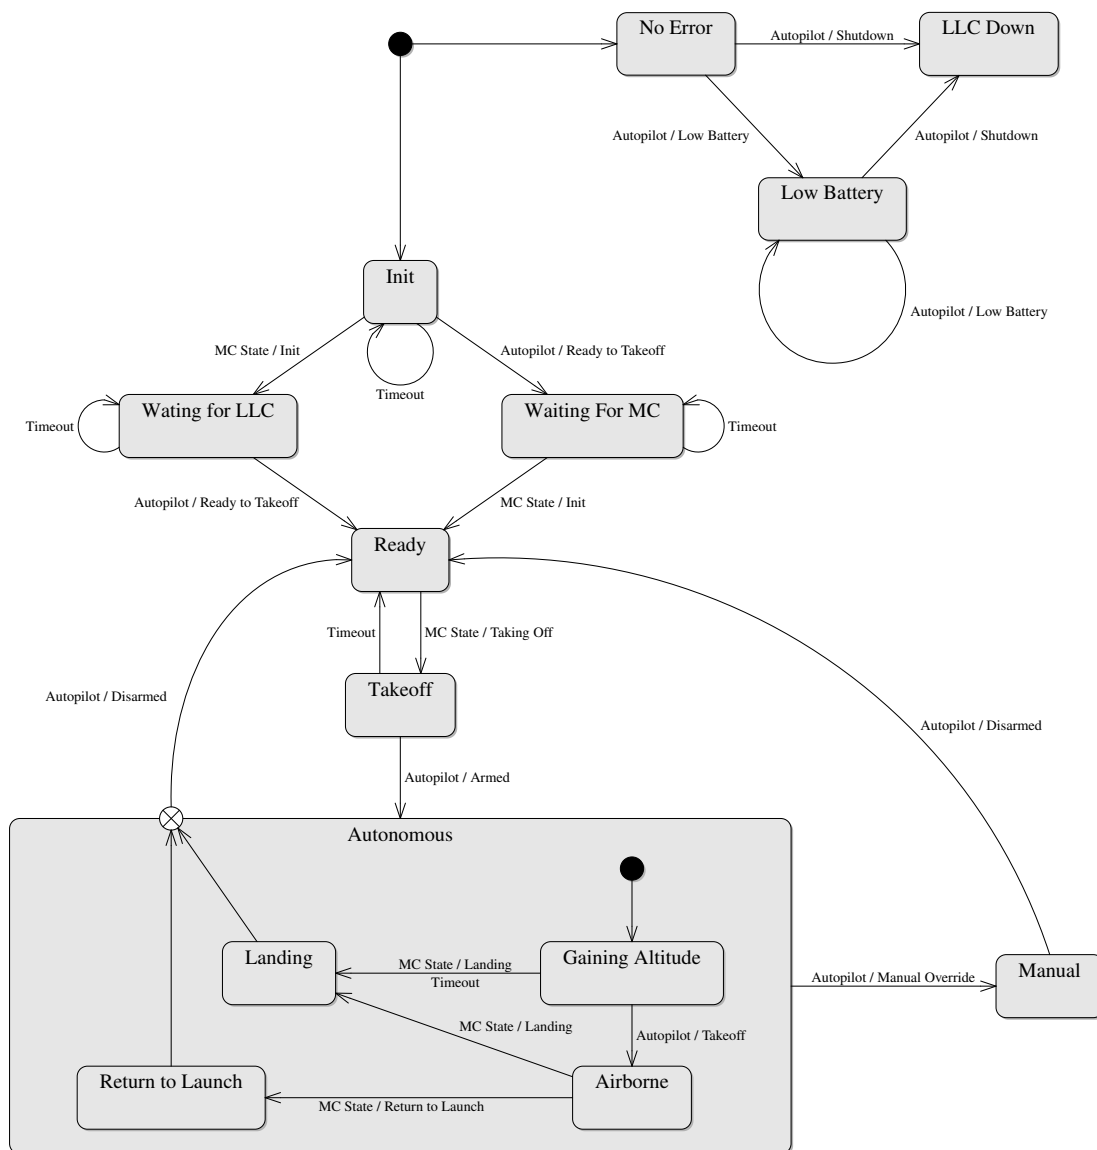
No Error
Autopilot / Shutdown
LLC Down
Autopilot / Low Battery
Autopilot / Shutdown
Low Battery
Autopilot / Low Battery
Init
MC State / Init
Autopilot / Ready to Takeoff
Timeout
Timeout
Wating for LLC
Waiting For MC
Timeout
Autopilot / Ready to Takeoff
MC State / Init
Ready
Timeout
MC State / Taking Off
Autopilot / Disarmed
Takeoff
Autopilot / Disarmed
Autopilot / Armed
Autonomous
Landing
MC State / Landing
Timeout
Gaining Altitude
Autopilot / Manual Override
Manual
MC State / Landing
Autopilot / Takeoff
Return to Launch
Airborne
MC State / Return to Launch